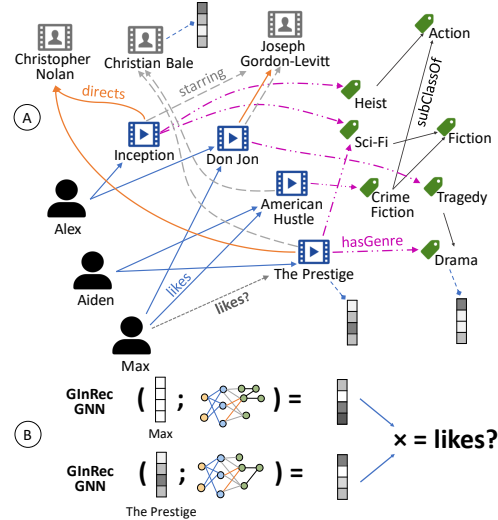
Christopher Nolan

Christian Bale

Joseph Gordon-Levitt

Action

A

directs

starring

Heist

subClassOf

Inception

Don Jon

Sci-Fi

Fiction

Alex

American Hustle

Crime Fiction

Tragedy

hasGenre

Aiden

The Prestige

Drama

likes

likes?

Max

B

GInRec GNN

( ; ) =

Max

× = likes?

GInRec GNN

( ; ) =

The Prestige